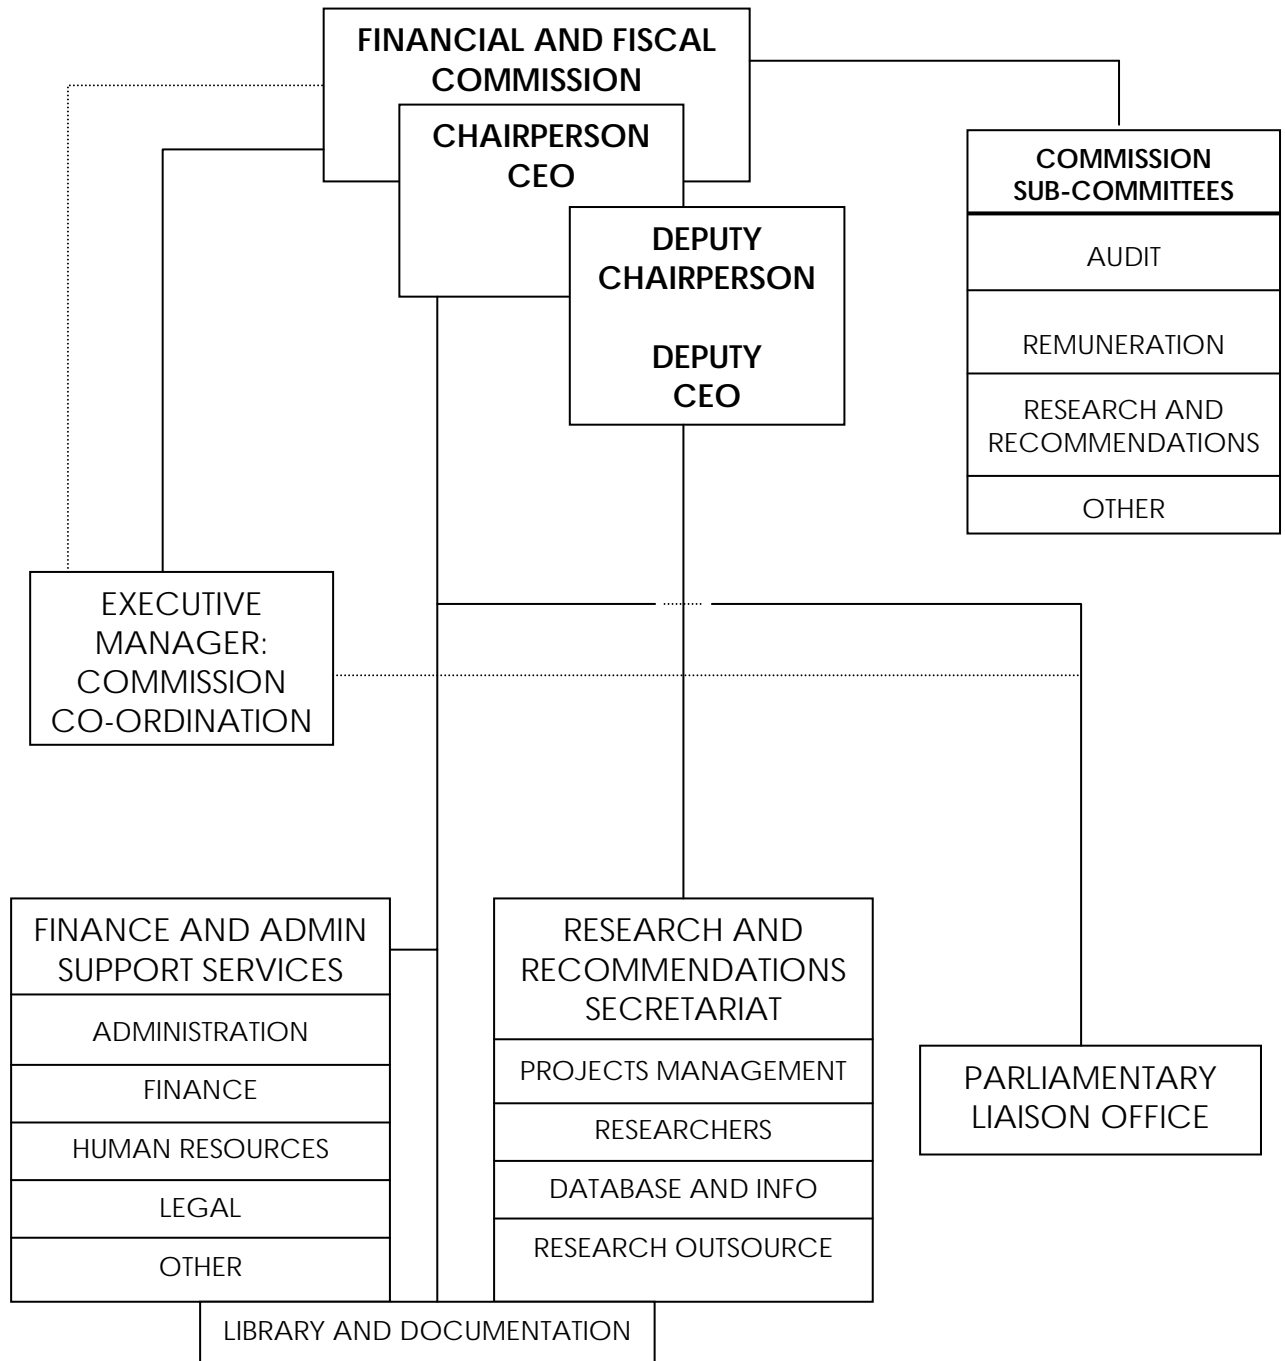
FINANCIAL AND FISCAL COMMISSION

CHAIRPERSON
CEO

DEPUTY CHAIRPERSON

DEPUTY CEO

COMMISSION SUB-COMMITTEES

AUDIT

REMUNERATION

RESEARCH AND RECOMMENDATIONS

OTHER

EXECUTIVE MANAGER: COMMISSION CO-ORDINATION

FINANCE AND ADMIN SUPPORT SERVICES

ADMINISTRATION

FINANCE

HUMAN RESOURCES

LEGAL

OTHER

RESEARCH AND RECOMMENDATIONS SECRETARIAT

PROJECTS MANAGEMENT

RESEARCHERS

DATABASE AND INFO

RESEARCH OUTSOURCE

PARLIAMENTARY LIAISON OFFICE

LIBRARY AND DOCUMENTATION